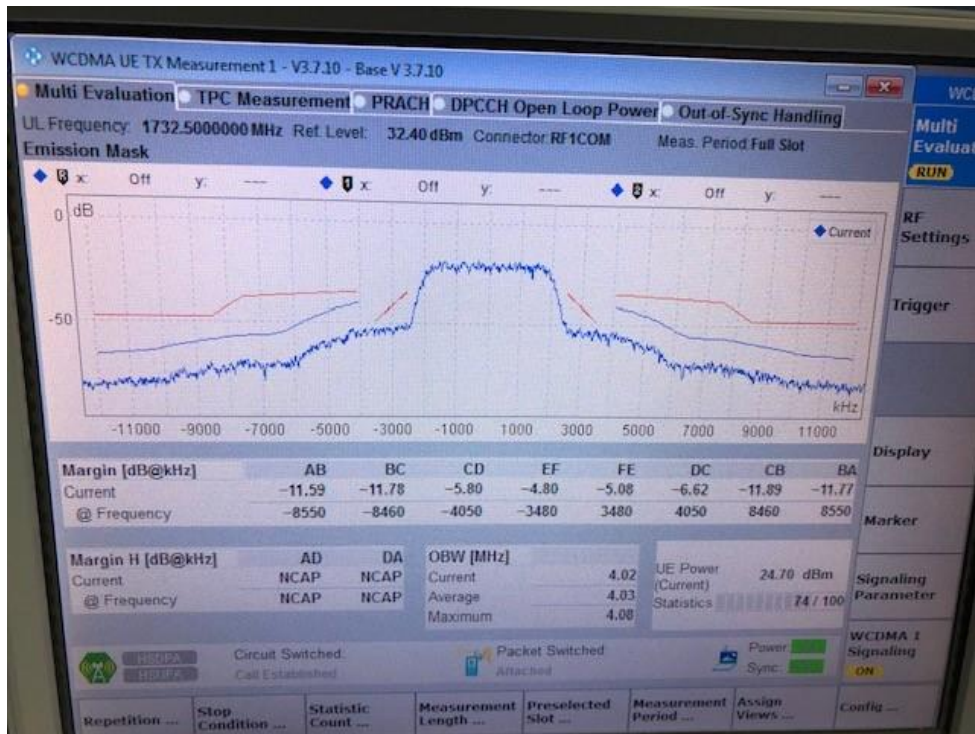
WCDMA UE TX Measurement 1 - V3.7.10 - Base V 3.7.10

Multi Evaluation | TPC Measurement | PRACH | DPCCH Open Loop Power | Out-of-Sync Handling

UL Frequency: 1732.5000000 MHz Ref. Level: 32.40 dBm Connector RF1COM Meas. Period Full Slot

Emission Mask

x: Off y: --- x: Off y: --- x: Off y: ---

0 dB

-50

Current

kHz

-11000 -9000 -7000 -5000 -3000 -1000 1000 3000 5000 7000 9000 11000

| Margin [dB@kHz] | AB | BC | CD | EF | FE | DC | CB | BA |
|---|---|---|---|---|---|---|---|---|
| Current | −11.59 | −11.78 | −5.80 | −4.80 | −5.08 | −6.62 | −11.89 | −11.77 |
| @ Frequency | −8550 | −8460 | −4050 | −3480 | 3480 | 4050 | 8460 | 8550 |

| Margin H [dB@kHz] | AD | DA |
|---|---|---|
| Current | NCAP | NCAP |
| @ Frequency | NCAP | NCAP |

| OBW [MHz] | |
|---|---|
| Current | 4.02 |
| Average | 4.03 |
| Maximum | 4.08 |

UE Power (Current) 24.70 dBm
Statistics 74 / 100

HSDPA HSUPA Circuit Switched: Call Established Packet Switched: Attached Power Sync

WCDMA 1 Signaling ON

Multi Evaluat RUN

RF Settings

Trigger

Display

Marker

Signaling Parameter

Repetition ... Stop Condition ... Statistic Count ... Measurement Length ... Preselected Slot ... Measurement Period ... Assign Views ... Config ...